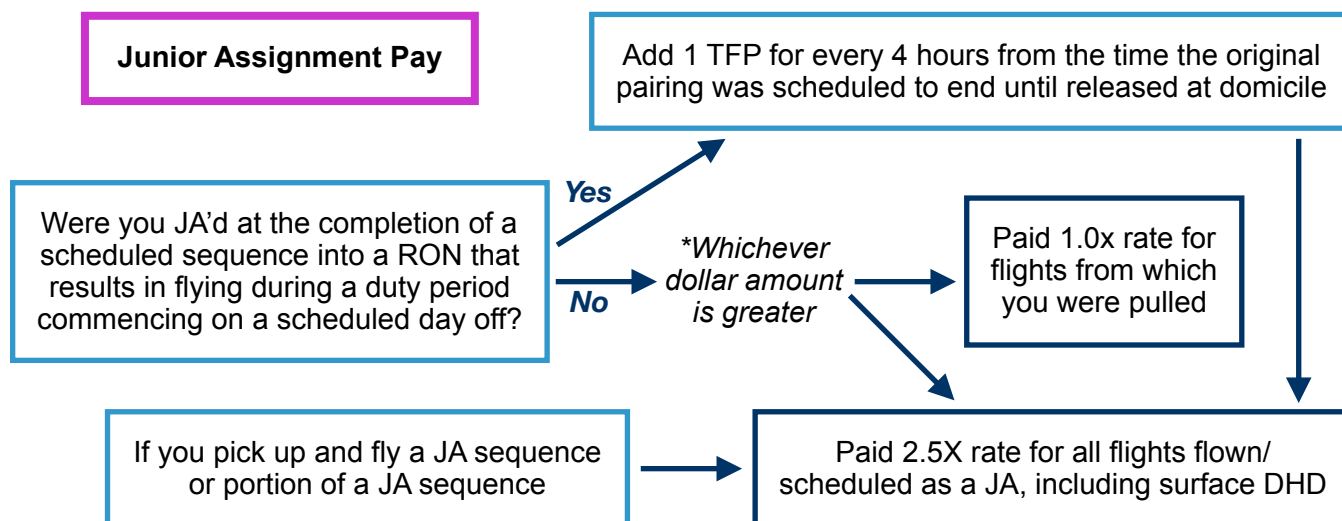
Junior Assignment Pay

Add 1 TFP for every 4 hours from the time the original pairing was scheduled to end until released at domicile

Yes

Were you JA'd at the completion of a scheduled sequence into a RON that results in flying during a duty period commencing on a scheduled day off?

No

*Whichever dollar amount is greater

Paid 1.0x rate for flights from which you were pulled

If you pick up and fly a JA sequence or portion of a JA sequence

Paid 2.5X rate for all flights flown/ scheduled as a JA, including surface DHD